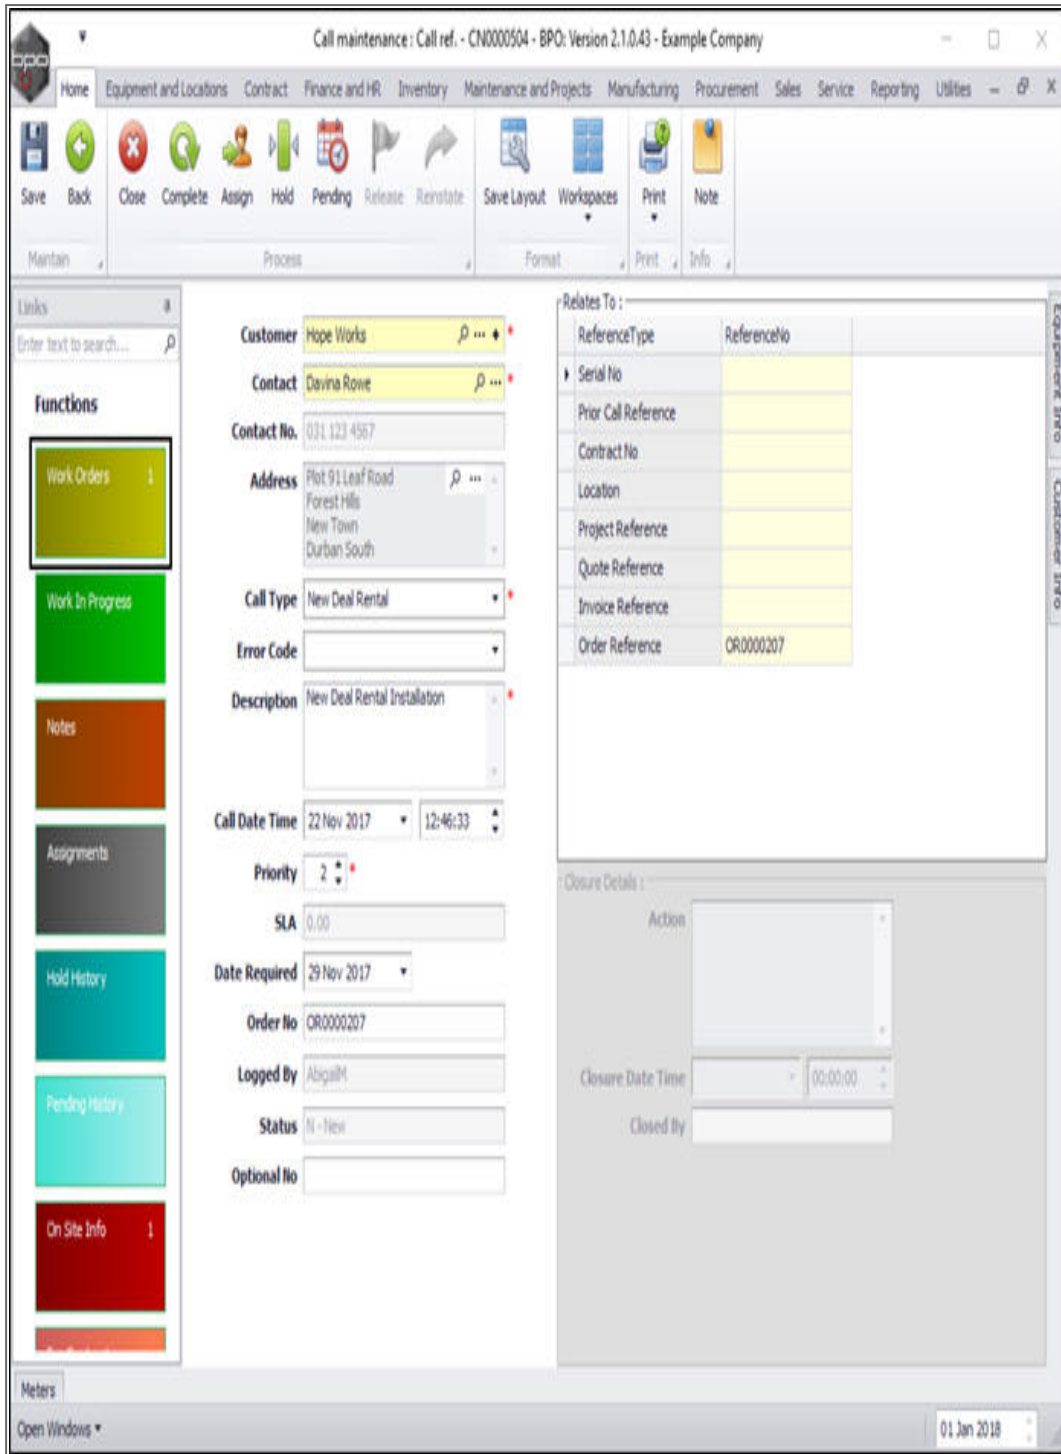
Call maintenance : Call ref. - CN0000504 - BPO: Version 2.1.0.43 - Example Company

Home Equipment and Locations Contract Finance and HR Inventory Maintenance and Projects Manufacturing Procurement Sales Service Reporting Utilities

Save Back Close Complete Assign Hold Pending Release Reinstate Save Layout Workspaces Print Note

Maintain Process Format Print Info

Links

Enter text to search...

Functions

Work Orders 1

Work In Progress

Notes

Assignments

Hold History

Pending History

On Site Info 1

Customer Hope Works

Contact Davina Rowe

Contact No. 031 123 4567

Address Plot 91 Leaf Road Forest Hills New Town Durban South

Call Type New Deal Rental

Error Code

Description New Deal Rental Installation

Call Date Time 22 Nov 2017 12:46:33

Priority 2

SLA 0.00

Date Required 29 Nov 2017

Order No OR0000207

Logged By AbigailM

Status N - New

Optional No

Relates To :

| ReferenceType | ReferenceNo |
|---|---|
| Serial No | |
| Prior Call Reference | |
| Contract No | |
| Location | |
| Project Reference | |
| Quote Reference | |
| Invoice Reference | |
| Order Reference | OR0000207 |

Closure Details :

Action

Closure Date Time 00:00:00

Closed By

Equipment Info

Customer Info

Meters

Open Windows

01 Jan 2018